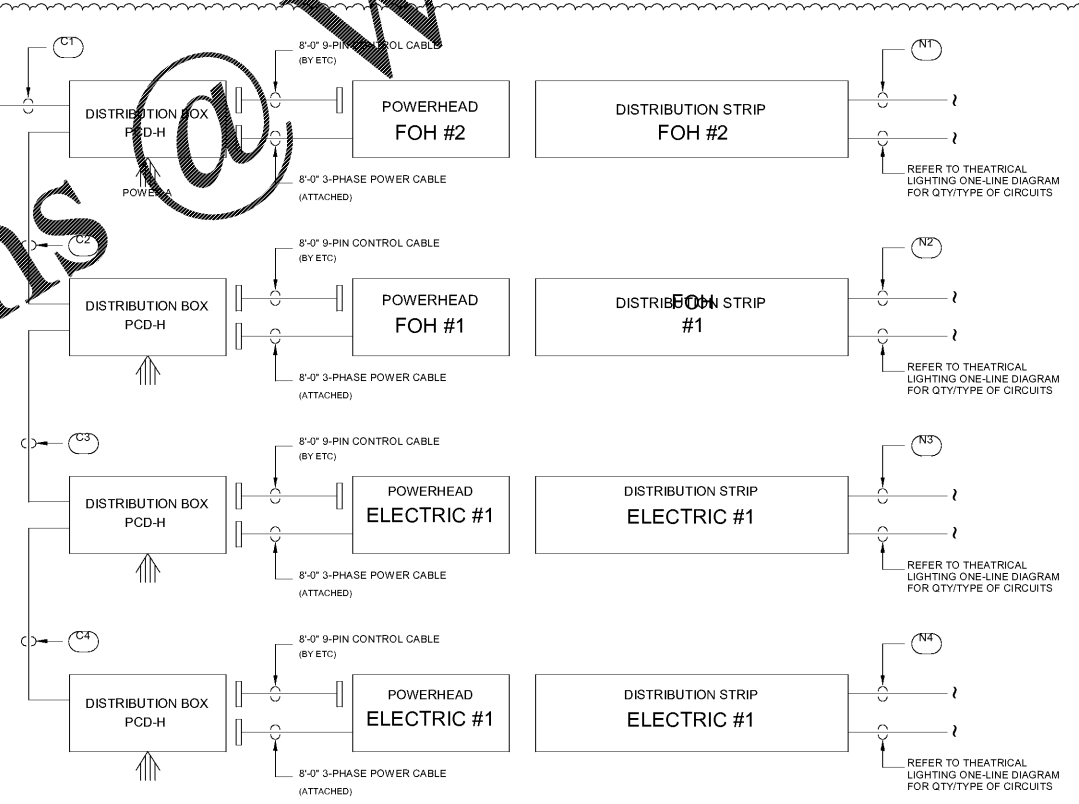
C1

8'-0" 9-PIN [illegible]ROL CABLE (BY ETC)

N1

DISTRIBUTION BOX PCD-H

POWERHEAD FOH #2

DISTRIBUTION STRIP FOH #2

8'-0" 3-PHASE POWER CABLE (ATTACHED)

POWER A

REFER TO THEATRICAL LIGHTING ONE-LINE DIAGRAM FOR QTY/TYPE OF CIRCUITS

C2

8'-0" 9-PIN CONTROL CABLE (BY ETC)

N2

DISTRIBUTION BOX PCD-H

POWERHEAD FOH #1

DISTRIBUTION STRIP FOH #1

8'-0" 3-PHASE POWER CABLE (ATTACHED)

REFER TO THEATRICAL LIGHTING ONE-LINE DIAGRAM FOR QTY/TYPE OF CIRCUITS

C3

8'-0" 9-PIN CONTROL CABLE (BY ETC)

N3

DISTRIBUTION BOX PCD-H

POWERHEAD ELECTRIC #1

DISTRIBUTION STRIP ELECTRIC #1

8'-0" 3-PHASE POWER CABLE (ATTACHED)

REFER TO THEATRICAL LIGHTING ONE-LINE DIAGRAM FOR QTY/TYPE OF CIRCUITS

C4

8'-0" 9-PIN CONTROL CABLE (BY ETC)

N4

DISTRIBUTION BOX PCD-H

POWERHEAD ELECTRIC #1

DISTRIBUTION STRIP ELECTRIC #1

8'-0" 3-PHASE POWER CABLE (ATTACHED)

REFER TO THEATRICAL LIGHTING ONE-LINE DIAGRAM FOR QTY/TYPE OF CIRCUITS